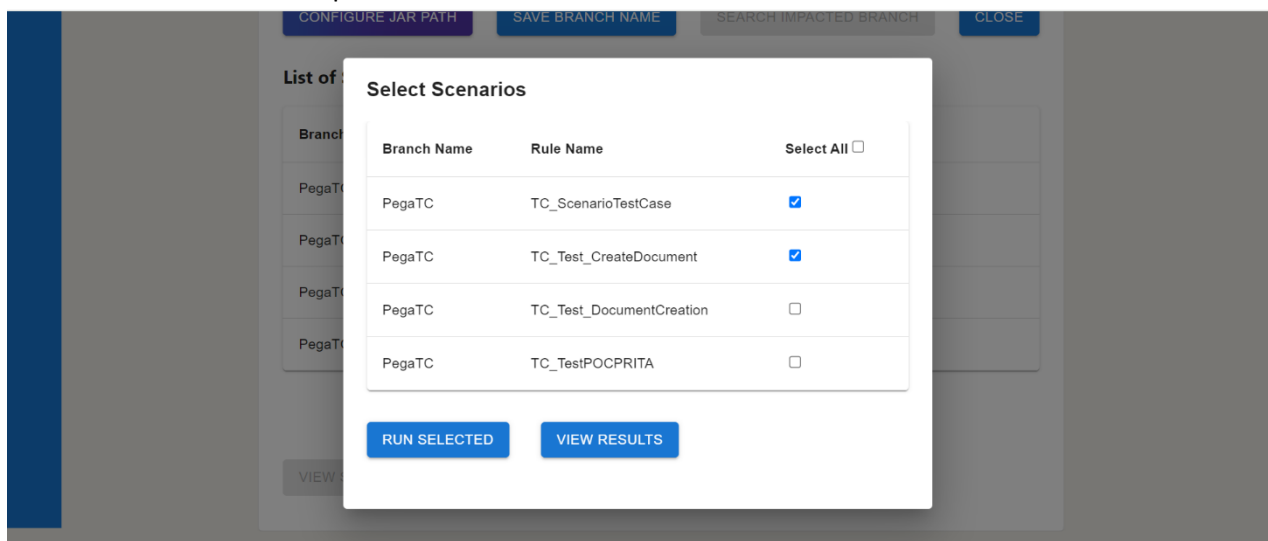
CONFIGURE JAR PATH SAVE BRANCH NAME SEARCH IMPACTED BRANCH CLOSE

List of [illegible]

Branch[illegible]

PegaT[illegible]

PegaT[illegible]

PegaT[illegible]

PegaT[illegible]

VIEW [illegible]

Select Scenarios

| Branch Name | Rule Name | Select All ☐ |
|---|---|---|
| PegaTC | TC_ScenarioTestCase | ☑ |
| PegaTC | TC_Test_CreateDocument | ☑ |
| PegaTC | TC_Test_DocumentCreation | ☐ |
| PegaTC | TC_TestPOCPRITA | ☐ |

RUN SELECTED VIEW RESULTS